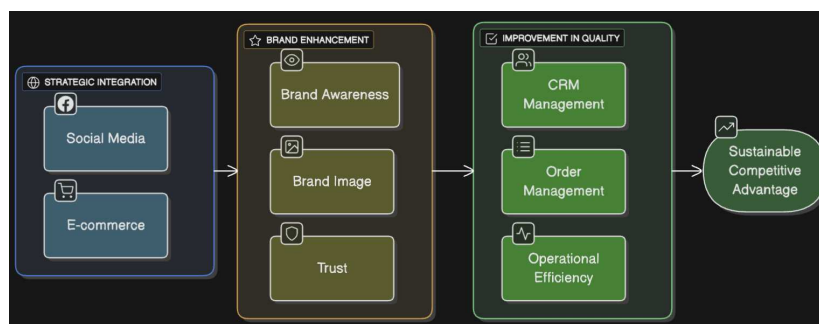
STRATEGIC INTEGRATION

Social Media

E-commerce

BRAND ENHANCEMENT

Brand Awareness

Brand Image

Trust

IMPROVEMENT IN QUALITY

CRM Management

Order Management

Operational Efficiency

Sustainable Competitive Advantage